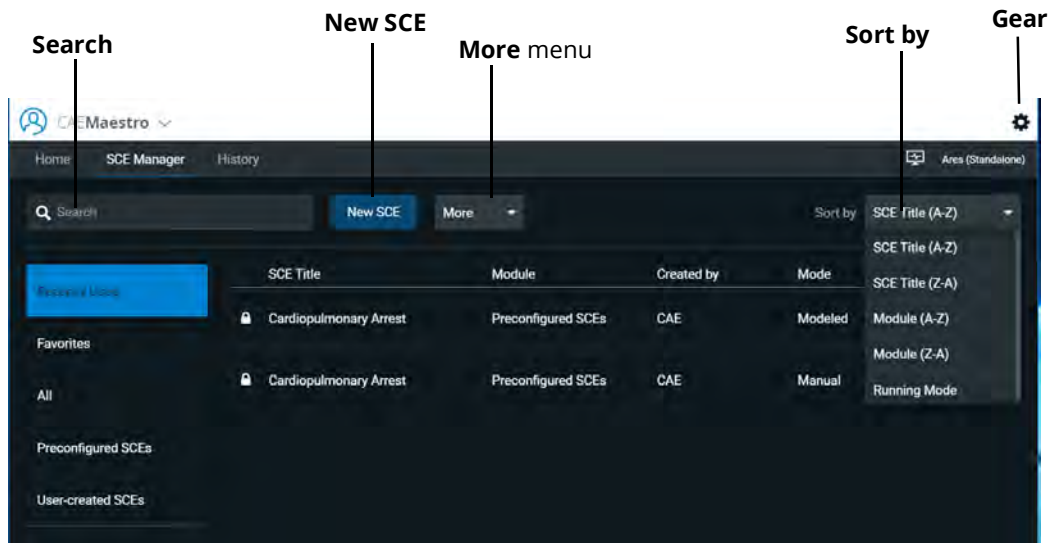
Search

New SCE

More menu

Sort by

Gear

CAEMaestro

Home SCE Manager History

Ares (Standalone)

Search

New SCE

More

Sort by SCE Title (A-Z)

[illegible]

Favorites

All

Preconfigured SCEs

User-created SCEs

| SCE Title | Module | Created by | Mode |
|---|---|---|---|
| Cardiopulmonary Arrest | Preconfigured SCEs | CAE | Modeled |
| Cardiopulmonary Arrest | Preconfigured SCEs | CAE | Manual |

SCE Title (A-Z)
SCE Title (Z-A)
Module (A-Z)
Module (Z-A)
Running Mode